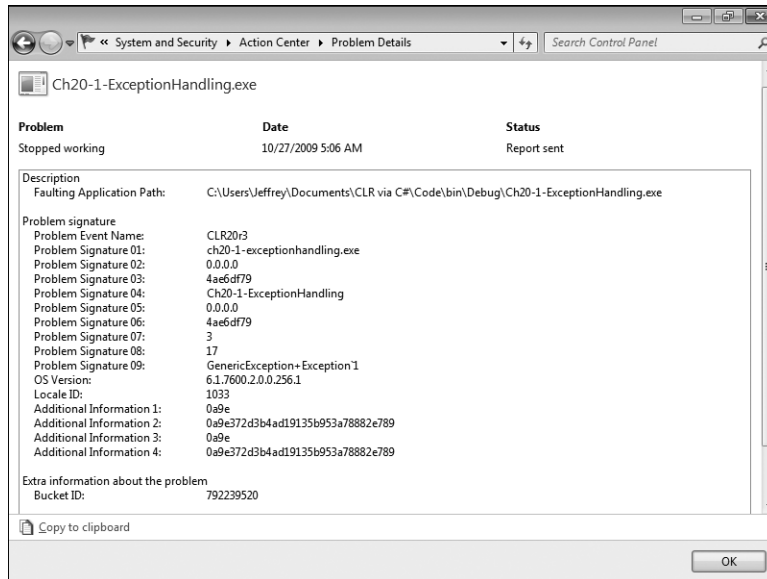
« System and Security ▸ Action Center ▸ Problem Details

Search Control Panel

Ch20-1-ExceptionHandling.exe

| Problem | Date | Status |
|---|---|---|
| Stopped working | 10/27/2009 5:06 AM | Report sent |

Description
Faulting Application Path: C:\Users\Jeffrey\Documents\CLR via C#\Code\bin\Debug\Ch20-1-ExceptionHandling.exe

Problem signature
Problem Event Name: CLR20r3
Problem Signature 01: ch20-1-exceptionhandling.exe
Problem Signature 02: 0.0.0.0
Problem Signature 03: 4ae6df79
Problem Signature 04: Ch20-1-ExceptionHandling
Problem Signature 05: 0.0.0.0
Problem Signature 06: 4ae6df79
Problem Signature 07: 3
Problem Signature 08: 17
Problem Signature 09: GenericException+Exception`1
OS Version: 6.1.7600.2.0.0.256.1
Locale ID: 1033
Additional Information 1: 0a9e
Additional Information 2: 0a9e372d3b4ad19135b953a78882e789
Additional Information 3: 0a9e
Additional Information 4: 0a9e372d3b4ad19135b953a78882e789

Extra information about the problem
Bucket ID: 792239520

Copy to clipboard

OK